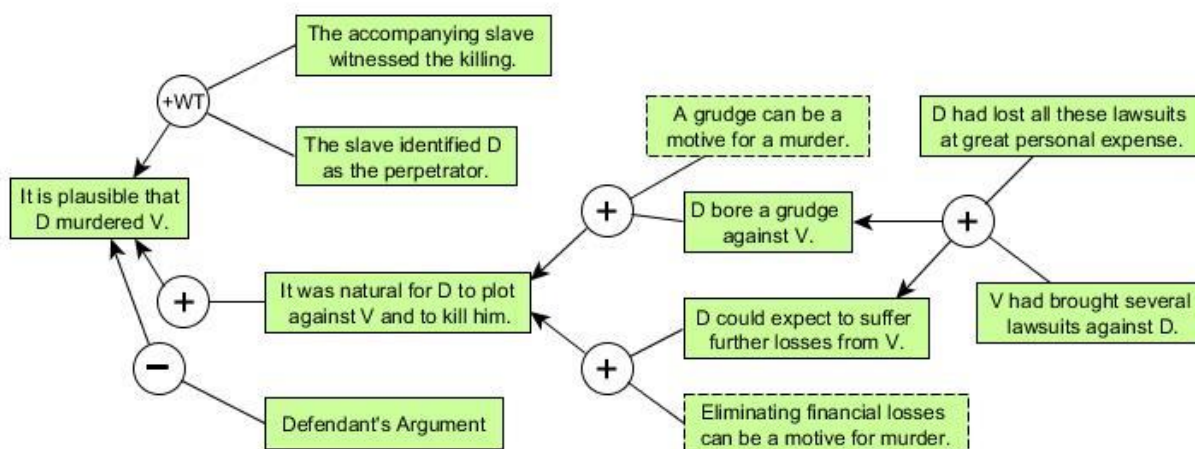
The accompanying slave witnessed the killing.

+WT

The slave identified D as the perpetrator.

It is plausible that D murdered V.

A grudge can be a motive for a murder.

D had lost all these lawsuits at great personal expense.

+

D bore a grudge against V.

+

+

It was natural for D to plot against V and to kill him.

D could expect to suffer further losses from V.

V had brought several lawsuits against D.

−

+

Defendant's Argument

Eliminating financial losses can be a motive for murder.